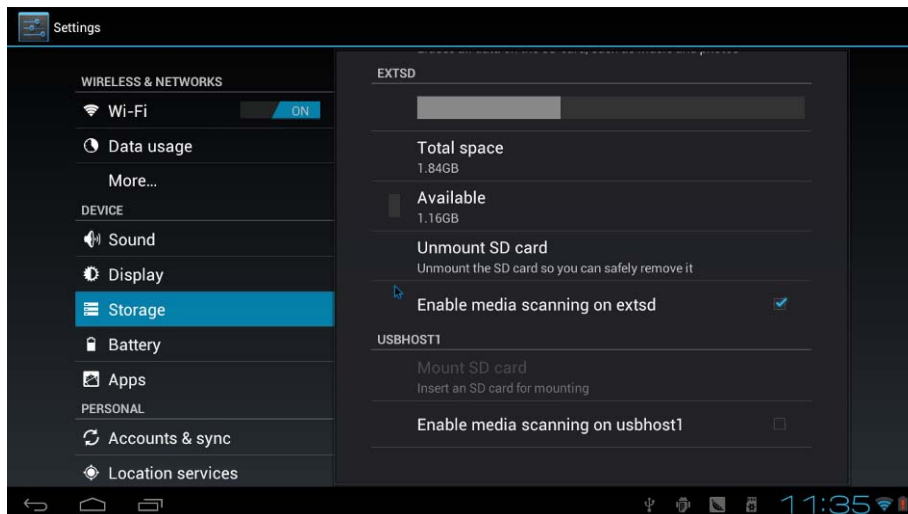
Settings

WIRELESS & NETWORKS
Wi-Fi
ON
Data usage
More...
DEVICE
Sound
Display
Storage
Battery
Apps
PERSONAL
Accounts & sync
Location services

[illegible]
EXTSD
Total space
1.84GB
Available
1.16GB
Unmount SD card
Unmount the SD card so you can safely remove it
Enable media scanning on extsd
USBHOST1
Mount SD card
Insert an SD card for mounting
Enable media scanning on usbhost1

11:35